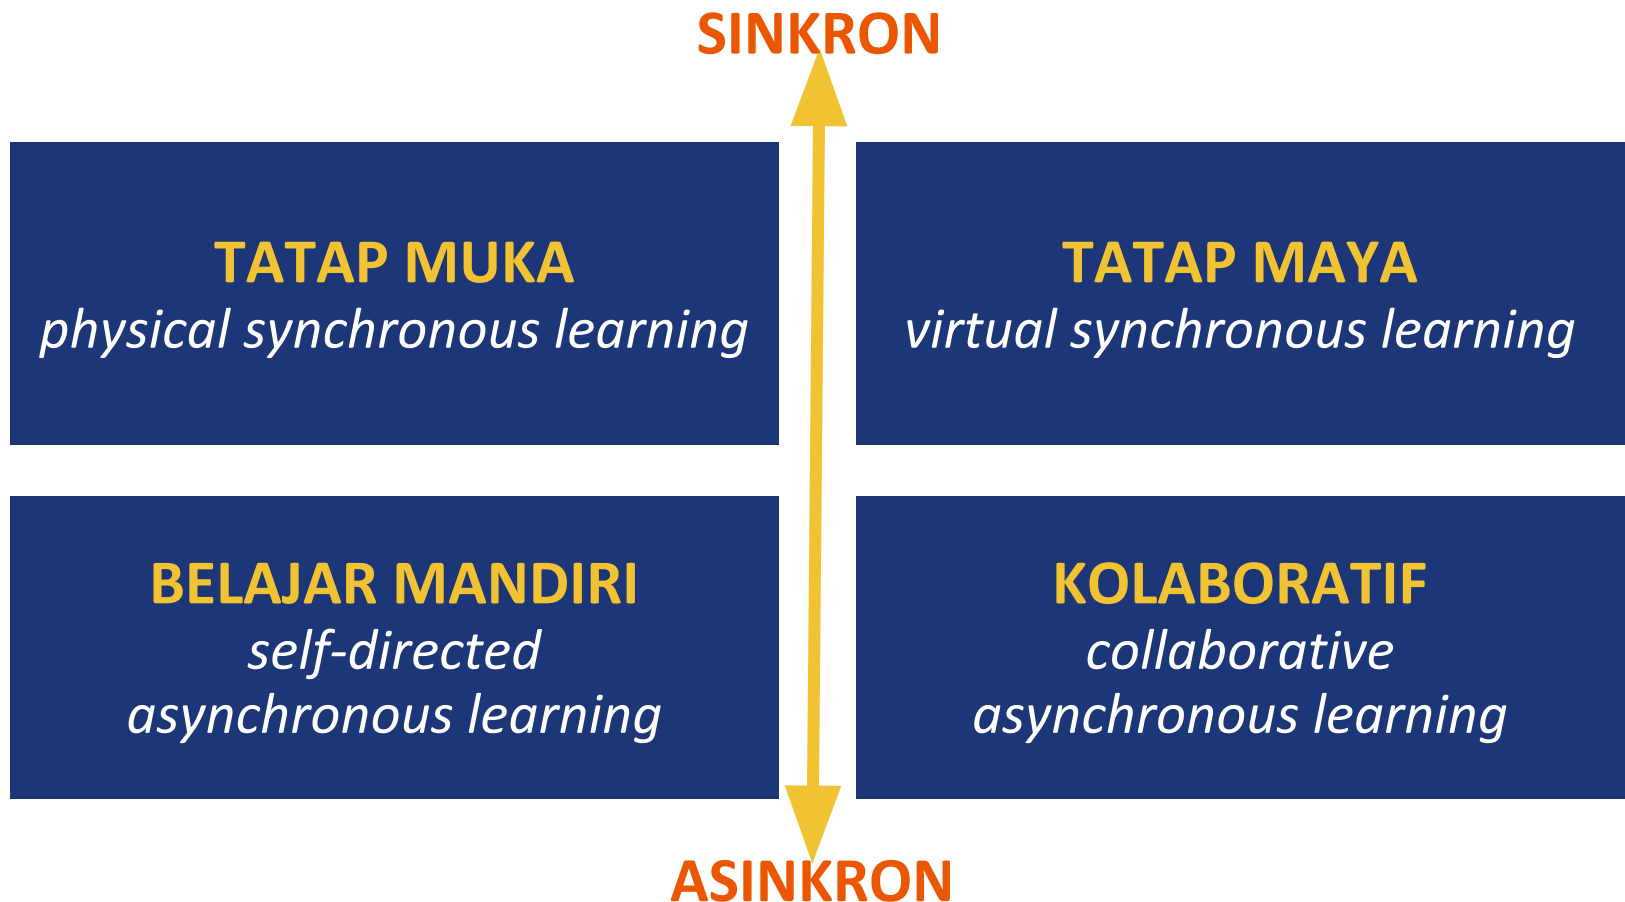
SINKRON

TATAP MUKA
physical synchronous learning

TATAP MAYA
virtual synchronous learning

BELAJAR MANDIRI
self-directed asynchronous learning

KOLABORATIF
collaborative asynchronous learning

ASINKRON